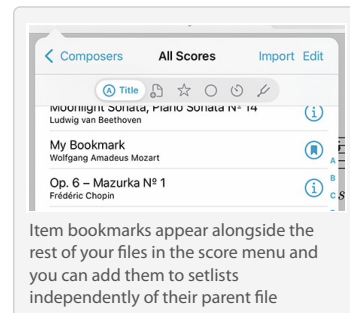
< Composers All Scores Import Edit

Ⓐ Title

Moonlight Sonata, Piano Sonata Nº 14
Ludwig van Beethoven

My Bookmark
Wolfgang Amadeus Mozart

Op. 6 – Mazurka Nº 1
Frédéric Chopin

A
B
C

Item bookmarks appear alongside the rest of your files in the score menu and you can add them to setlists independently of their parent file